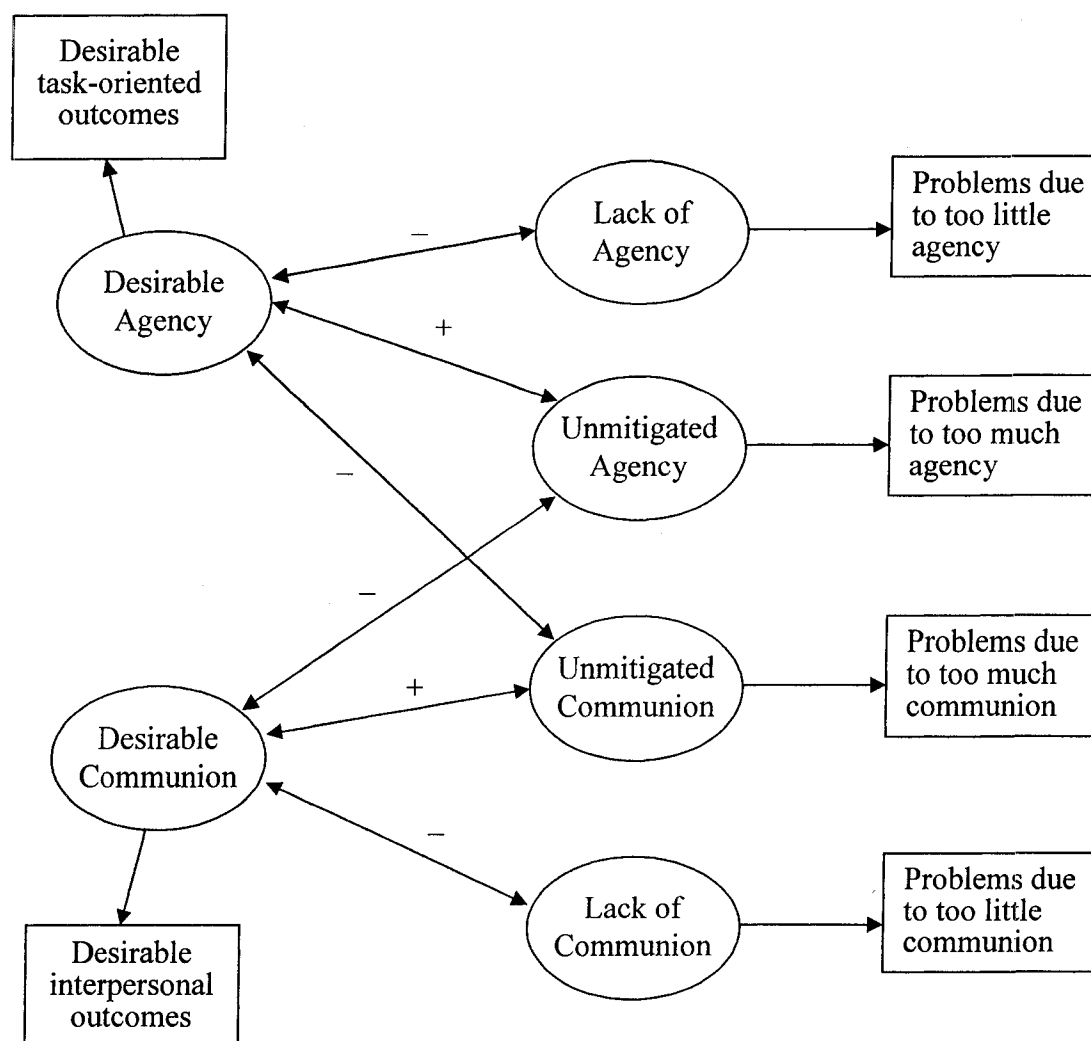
Desirable task-oriented outcomes

Desirable Agency

–

Lack of Agency

Problems due to too little agency

+

Unmitigated Agency

Problems due to too much agency

–

–

Unmitigated Communion

Problems due to too much communion

+

Desirable Communion

–

Lack of Communion

Problems due to too little communion

Desirable interpersonal outcomes